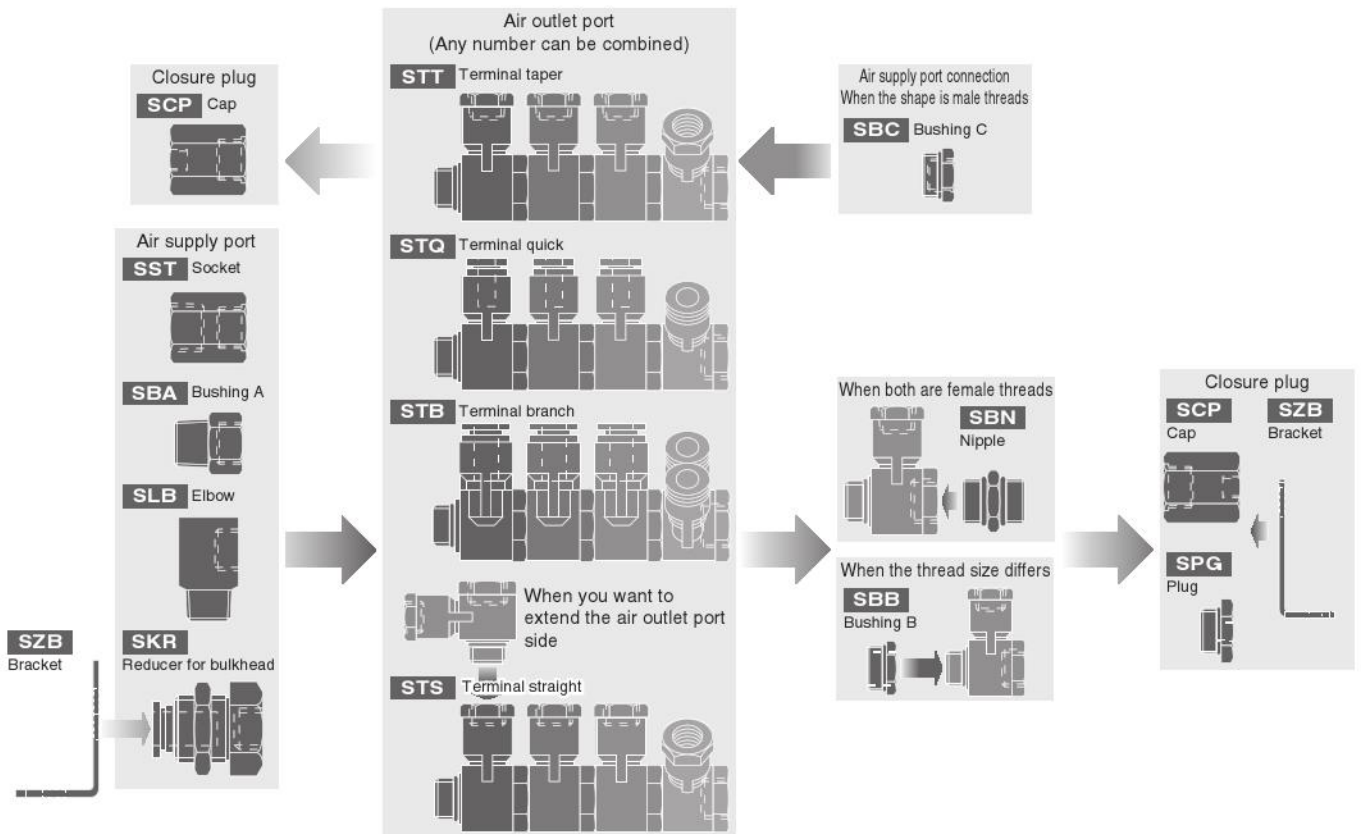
Closure plug
SCP Cap

Air supply port
SST Socket
SBA Bushing A
SLB Elbow
SKR Reducer for bulkhead

SZB
Bracket

Air outlet port
(Any number can be combined)
STT Terminal taper
STQ Terminal quick
STB Terminal branch
When you want to extend the air outlet port side
STS Terminal straight

Air supply port connection
When the shape is male threads
SBC Bushing C

When both are female threads
SBN
Nipple

When the thread size differs
SBB
Bushing B

Closure plug
SCP
Cap
SZB
Bracket
SPG
Plug